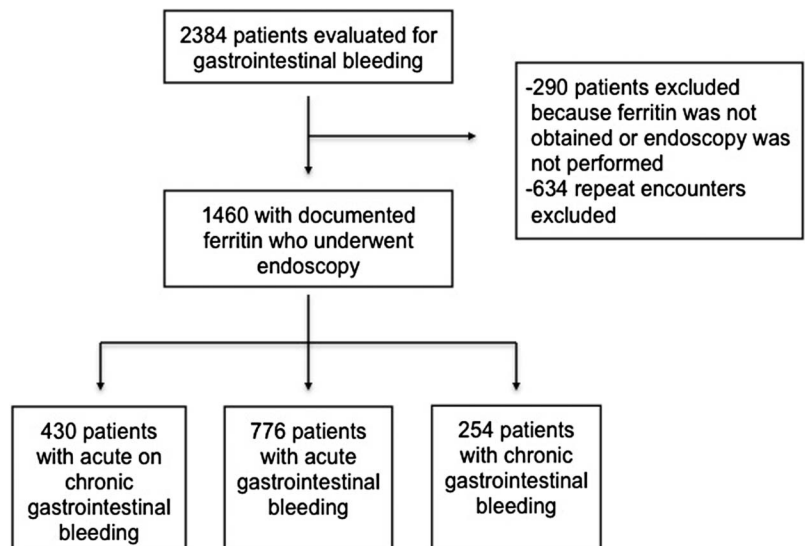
2384 patients evaluated for gastrointestinal bleeding

-290 patients excluded because ferritin was not obtained or endoscopy was not performed
-634 repeat encounters excluded

1460 with documented ferritin who underwent endoscopy

430 patients with acute on chronic gastrointestinal bleeding

776 patients with acute gastrointestinal bleeding

254 patients with chronic gastrointestinal bleeding